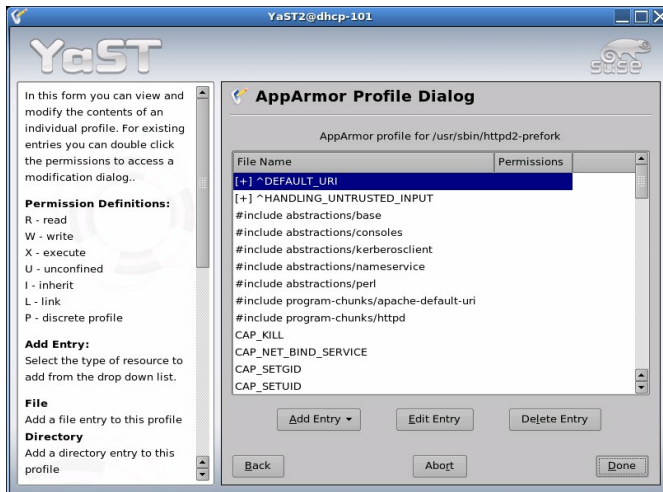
YaST2@dhcp-101

YaST

suse

In this form you can view and modify the contents of an individual profile. For existing entries you can double click the permissions to access a modification dialog..

**Permission Definitions:**
R - read
W - write
X - execute
U - unconfined
I - inherit
L - link
P - discrete profile

**Add Entry:**
Select the type of resource to add from the drop down list.

**File**
Add a file entry to this profile
**Directory**
Add a directory entry to this profile

AppArmor Profile Dialog

AppArmor profile for /usr/sbin/httpd2-prefork

| File Name | Permissions |
|---|---|
| [+] ^DEFAULT_URI | |
| [+] ^HANDLING_UNTRUSTED_INPUT | |
| #include abstractions/base | |
| #include abstractions/consoles | |
| #include abstractions/kerberosclient | |
| #include abstractions/nameservice | |
| #include abstractions/perl | |
| #include program-chunks/apache-default-uri | |
| #include program-chunks/httpd | |
| CAP_KILL | |
| CAP_NET_BIND_SERVICE | |
| CAP_SETGID | |
| CAP_SETUID | |

Add Entry ▾ Edit Entry Delete Entry

Back Abort Done